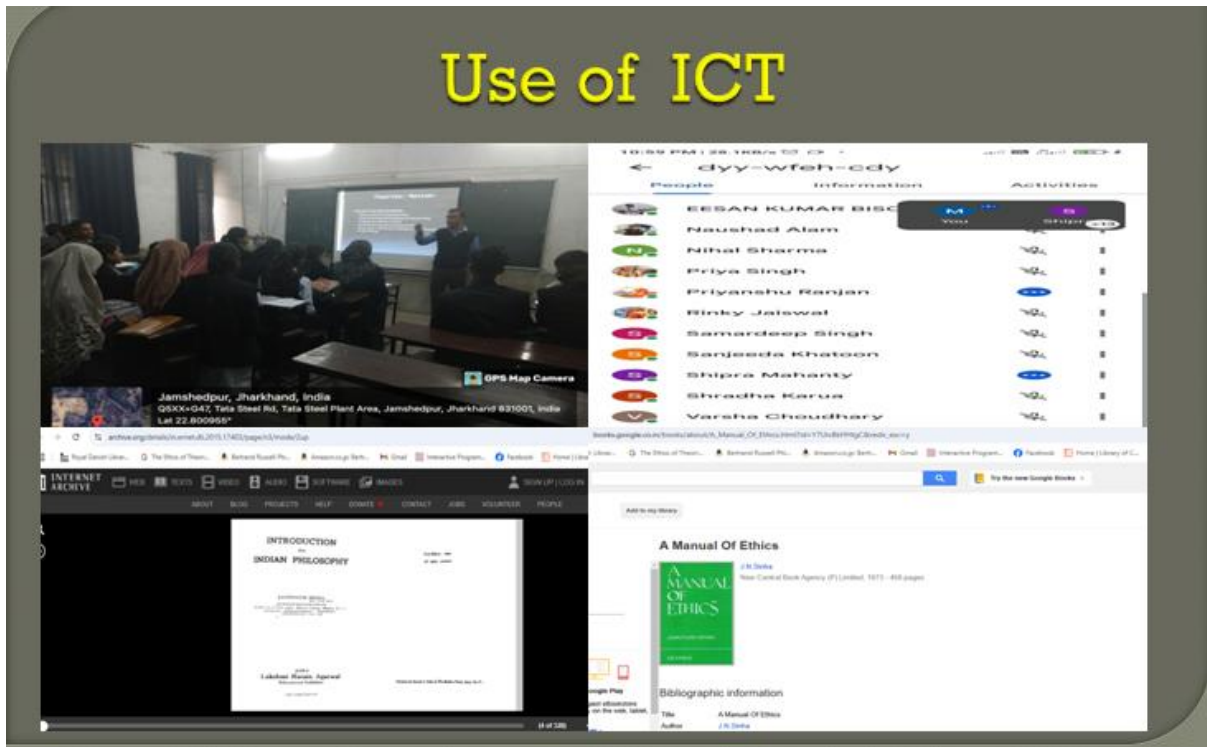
Use of ICT

GPS Map Camera

Jamshedpur, Jharkhand, India
Q5XX+G47, Tata Steel Rd, Tata Steel Plant Area, Jamshedpur, Jharkhand 831001, India
Lat 22.800965°

10:59 PM | 28.1KB/s
←
dyy-wfeh-cdy
People
Information
Activities

EESAN KUMAR BISC
Naushad Alam
Nihal Sharma
Priya Singh
Priyanshu Ranjan
Rinky Jaiswal
Samardeep Singh
Sanjeeda Khatoon
Shipra Mahanty
Shradha Karua
Varsha Choudhary

M
You
S
Shipr
+15

archive.org/details/in.ernet.dli.2015.17402/page/n3/mode/2up

INTERNET ARCHIVE
WEB
TEXTS
VIDEO
AUDIO
SOFTWARE
IMAGES
SIGN UP | LOG IN
ABOUT
BLOG
PROJECTS
HELP
DONATE
CONTACT
JOBS
VOLUNTEER
PEOPLE

INTRODUCTION
TO
INDIAN PHILOSOPHY

Lakshmi Narain Agarwal

(4 of 328)

books.google.co.in/books/about/A_Manual_Of_Ethics.html

Try the new Google Books

Add to my library

A Manual Of Ethics
J.N.Sinha
New Central Book Agency (P) Limited, 1973 - 468 pages

A MANUAL OF ETHICS

Google Play

Bibliographic information
Title
A Manual Of Ethics
Author
J.N.Sinha